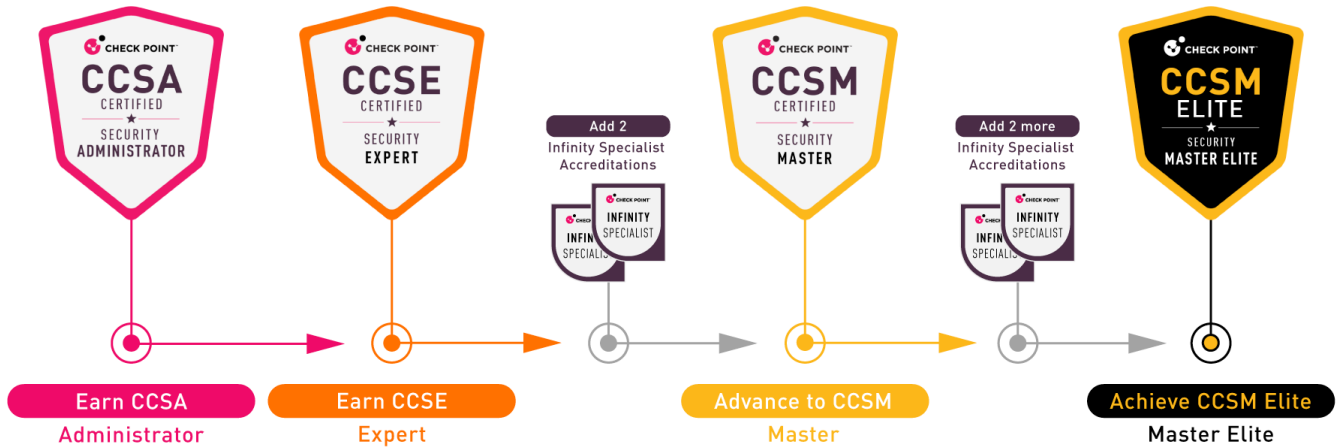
CHECK POINT
CCSA
CERTIFIED
★
SECURITY
ADMINISTRATOR

CHECK POINT
CCSE
CERTIFIED
★
SECURITY
EXPERT

Add 2
Infinity Specialist Accreditations

CHECK POINT
INFIN
SPECIALIST

CHECK POINT
INFINITY
SPECIALIST

CHECK POINT
CCSM
CERTIFIED
★
SECURITY
MASTER

Add 2 more
Infinity Specialist Accreditations

CHECK POINT
INFIN
SPECIALIST

CHECK POINT
INFINITY
SPECIALIST

CHECK POINT
CCSM
ELITE
★
SECURITY
MASTER ELITE

Earn CCSA
Administrator

Earn CCSE
Expert

Advance to CCSM
Master

Achieve CCSM Elite
Master Elite